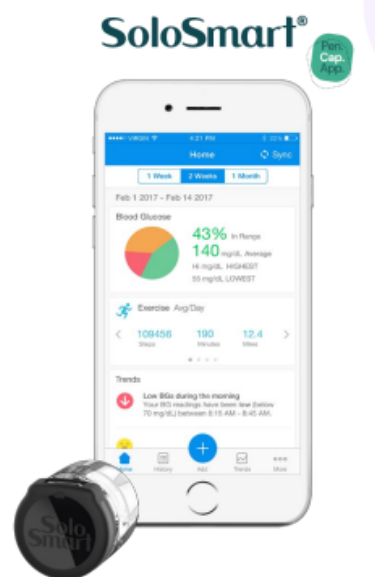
SoloSmart®

Pen. Cap. App.

VIRGIN 4:21 PM 22%

Home Sync

1 Week 2 Weeks 1 Month

Feb 1 2017 - Feb 14 2017

Blood Glucose

43% In Range

140 mg/dL Average

Hi mg/dL HIGHEST

55 mg/dL LOWEST

Exercise Avg/Day

109456 Steps

190 Minutes

12.4 Miles

Trends

Low BGs during the morning

Your BG readings have been low (below 70 mg/dL) between 8:15 AM - 8:45 AM.

Home History Add Trends More

Solo Smart